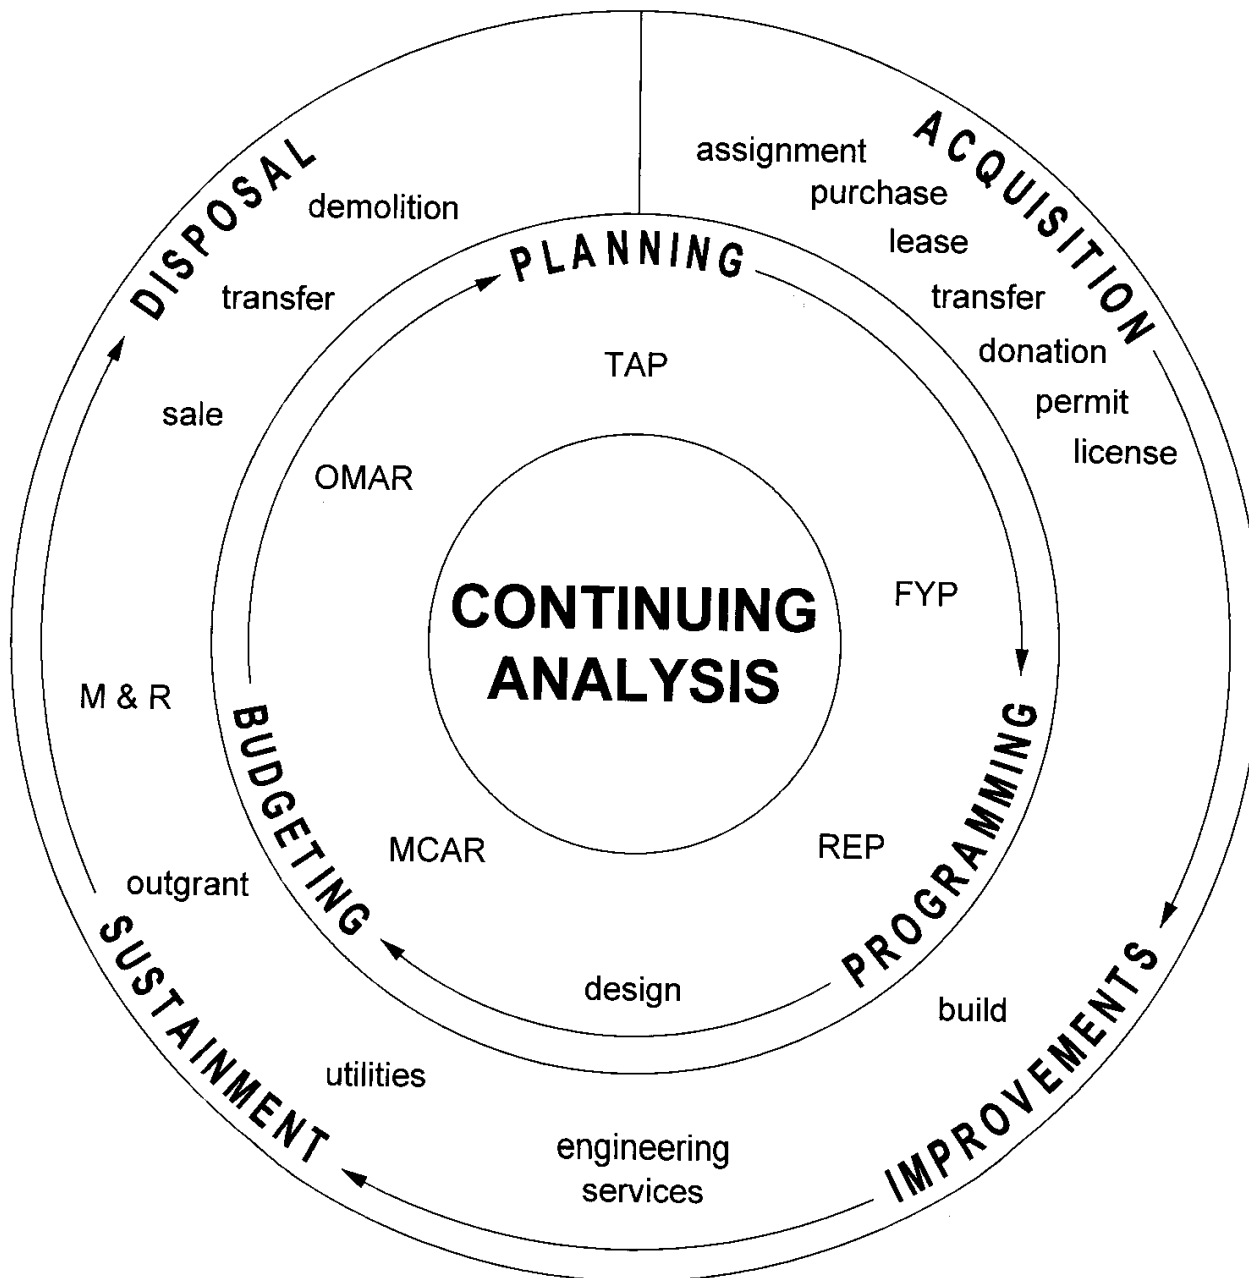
ACQUISITION
assignment
purchase
lease
transfer
donation
permit
license

IMPROVEMENTS
build

SUSTAINMENT
engineering services
utilities
outgrant
M & R

DISPOSAL
sale
transfer
demolition

PLANNING
TAP
FYP
PROGRAMMING
REP
design
BUDGETING
MCAR
OMAR

CONTINUING ANALYSIS